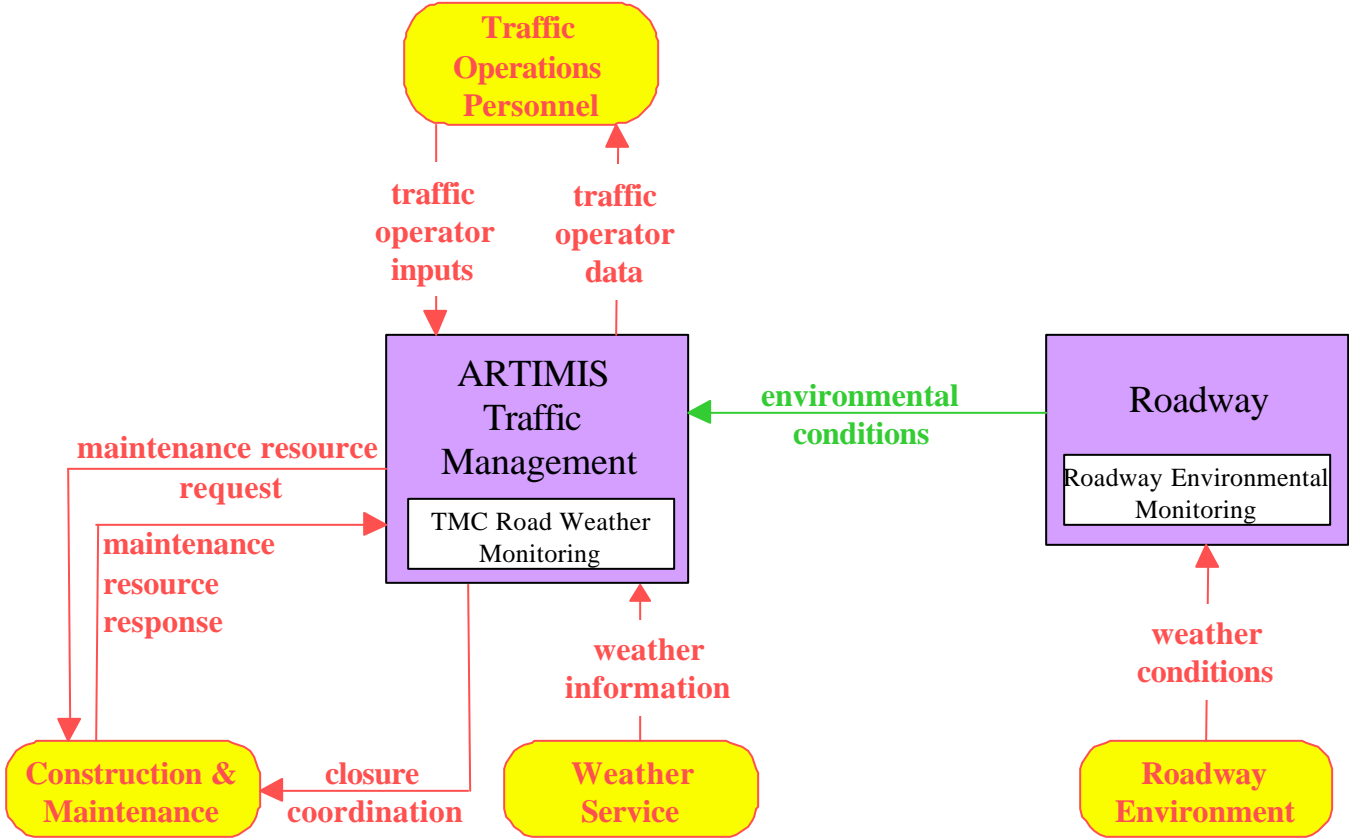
Traffic Operations Personnel

traffic operator inputs

traffic operator data

ARTIMIS Traffic Management

TMC Road Weather Monitoring

environmental conditions

Roadway

Roadway Environmental Monitoring

maintenance resource request

maintenance resource response

weather information

weather conditions

closure coordination

Construction & Maintenance

Weather Service

Roadway Environment